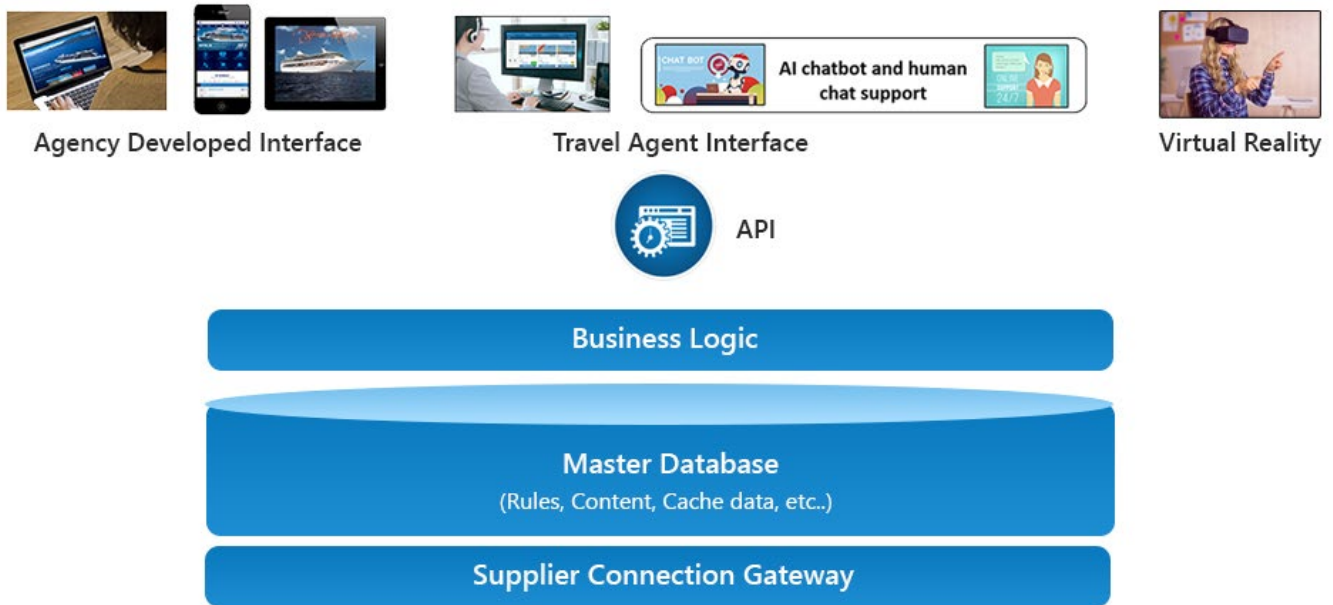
CHAT BOT

AI chatbot and human chat support

ONLINE SUPPORT 24/7

Agency Developed Interface

Travel Agent Interface

Virtual Reality

API

Business Logic

Master Database
(Rules, Content, Cache data, etc..)

Supplier Connection Gateway